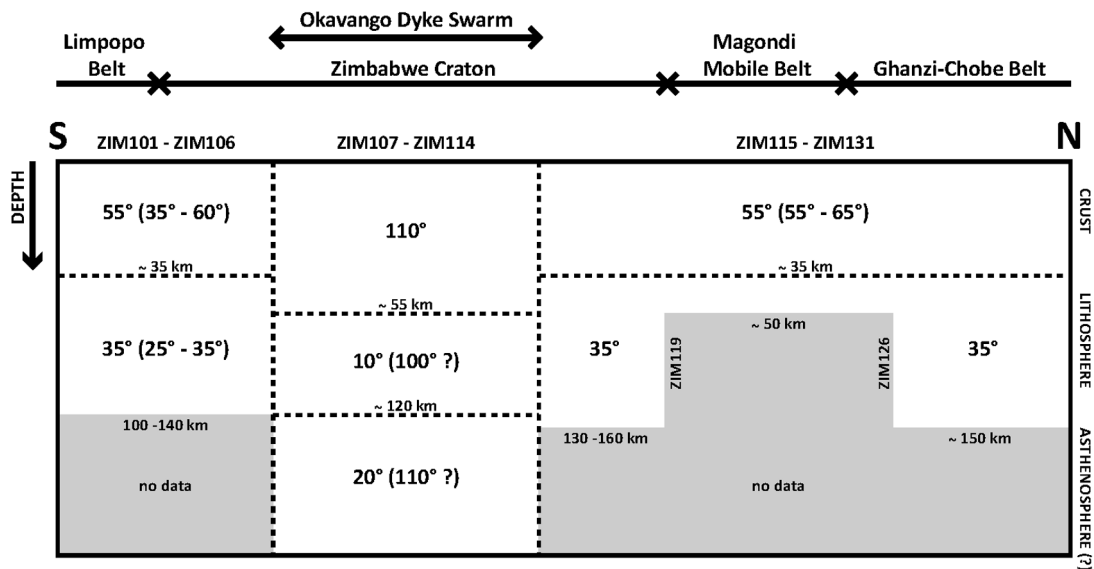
Okavango Dyke Swarm

Limpopo Belt

Zimbabwe Craton

Magondi Mobile Belt

Ghanzi-Chobe Belt

S

ZIM101 - ZIM106

ZIM107 - ZIM114

ZIM115 - ZIM131

N

DEPTH

55° (35° - 60°)

110°

55° (55° - 65°)

CRUST

~ 35 km

~ 35 km

~ 55 km

~ 50 km

LITHOSPHERE

35° (25° - 35°)

10° (100° ?)

35°

ZIM119

ZIM126

35°

~ 120 km

100 -140 km

130 -160 km

~ 150 km

no data

20° (110° ?)

no data

ASTHENOSPHERE (?)